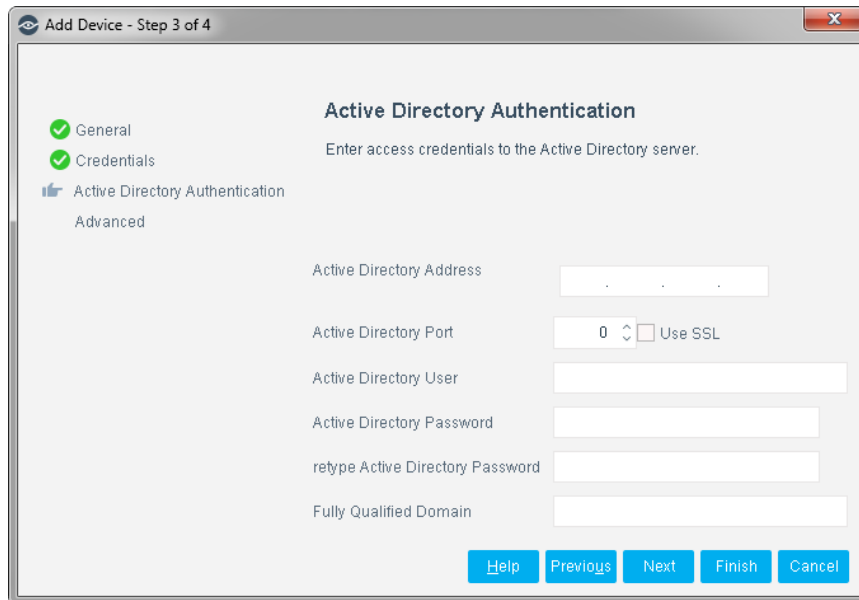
Add Device - Step 3 of 4

General
Credentials
Active Directory Authentication
Advanced

Active Directory Authentication

Enter access credentials to the Active Directory server.

Active Directory Address . . .

Active Directory Port 0 Use SSL

Active Directory User

Active Directory Password

retype Active Directory Password

Fully Qualified Domain

Help Previous Next Finish Cancel